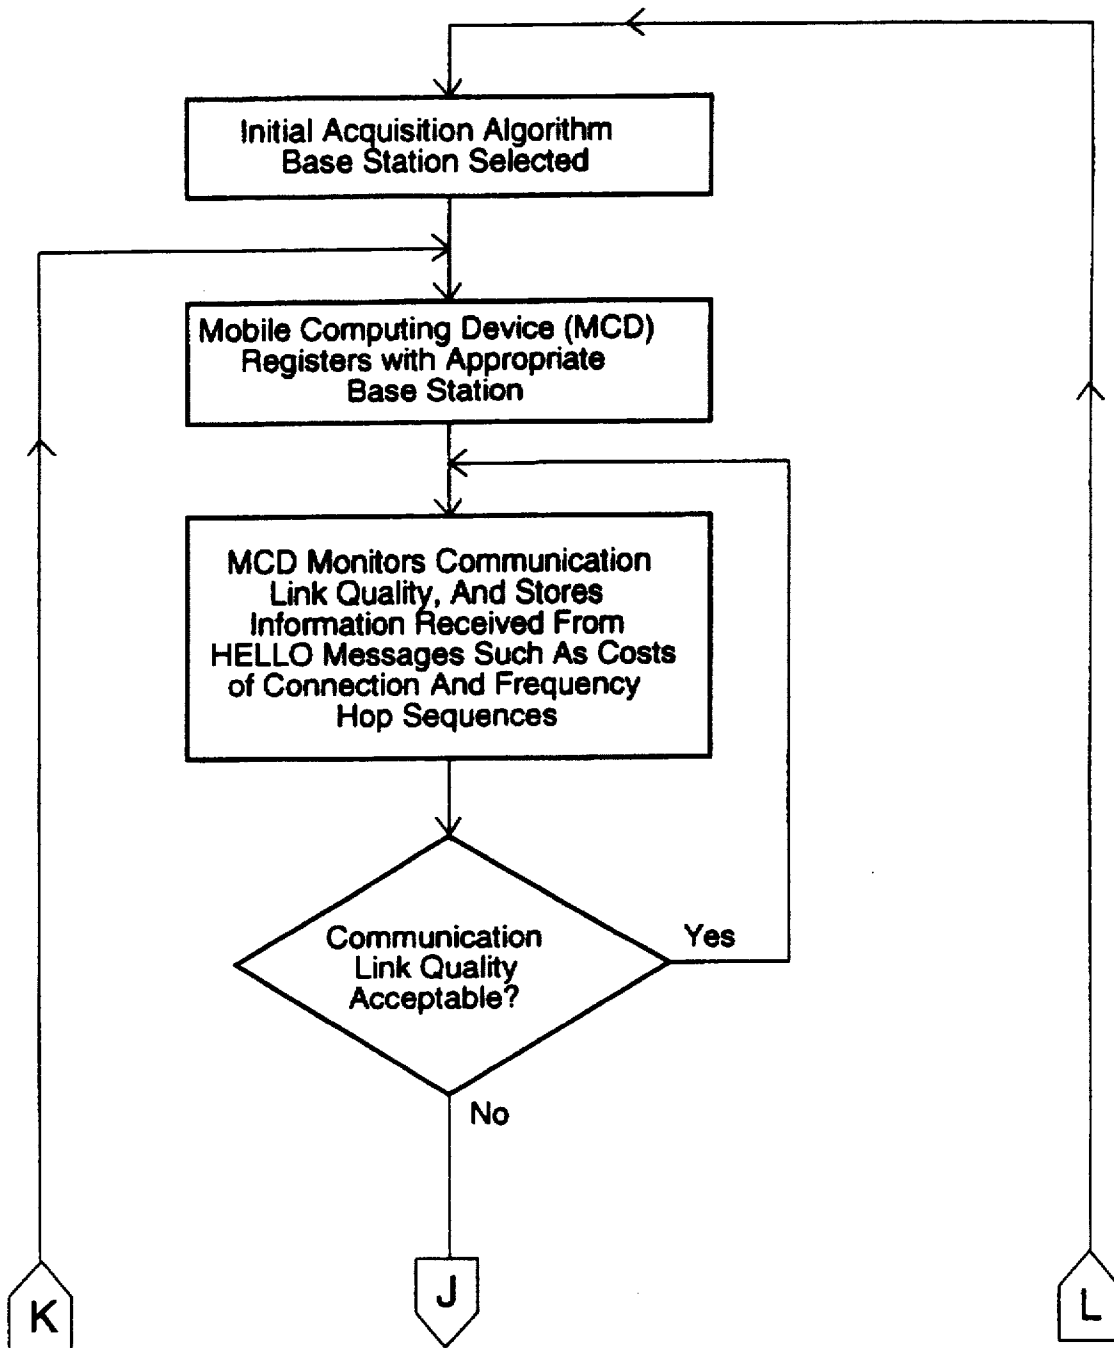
Initial Acquisition Algorithm Base Station Selected

Mobile Computing Device (MCD) Registers with Appropriate Base Station

MCD Monitors Communication Link Quality, And Stores Information Received From HELLO Messages Such As Costs of Connection And Frequency Hop Sequences

Communication Link Quality Acceptable?

Yes

No

K

J

L